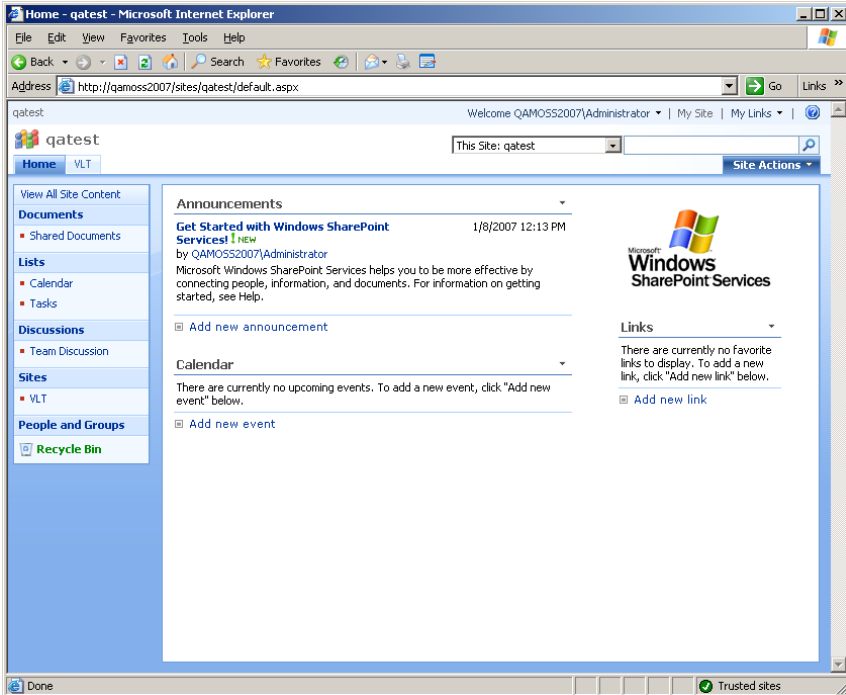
Home - qatest - Microsoft Internet Explorer

File Edit View Favorites Tools Help

Back Search Favorites

Address http://qamoss2007/sites/qatest/default.aspx Go Links »

qatest Welcome QAMOSS2007\Administrator ▾ | My Site | My Links ▾ |

qatest

This Site: qatest

Home VLT Site Actions ▾

View All Site Content

Documents

Shared Documents

Lists

Calendar

Tasks

Discussions

Team Discussion

Sites

VLT

People and Groups

Recycle Bin

Announcements

Get Started with Windows SharePoint Services! ! NEW 1/8/2007 12:13 PM

by QAMOSS2007\Administrator

Microsoft Windows SharePoint Services helps you to be more effective by connecting people, information, and documents. For information on getting started, see Help.

Add new announcement

Calendar

There are currently no upcoming events. To add a new event, click "Add new event" below.

Add new event

Microsoft Windows SharePoint Services

Links

There are currently no favorite links to display. To add a new link, click "Add new link" below.

Add new link

Done Trusted sites